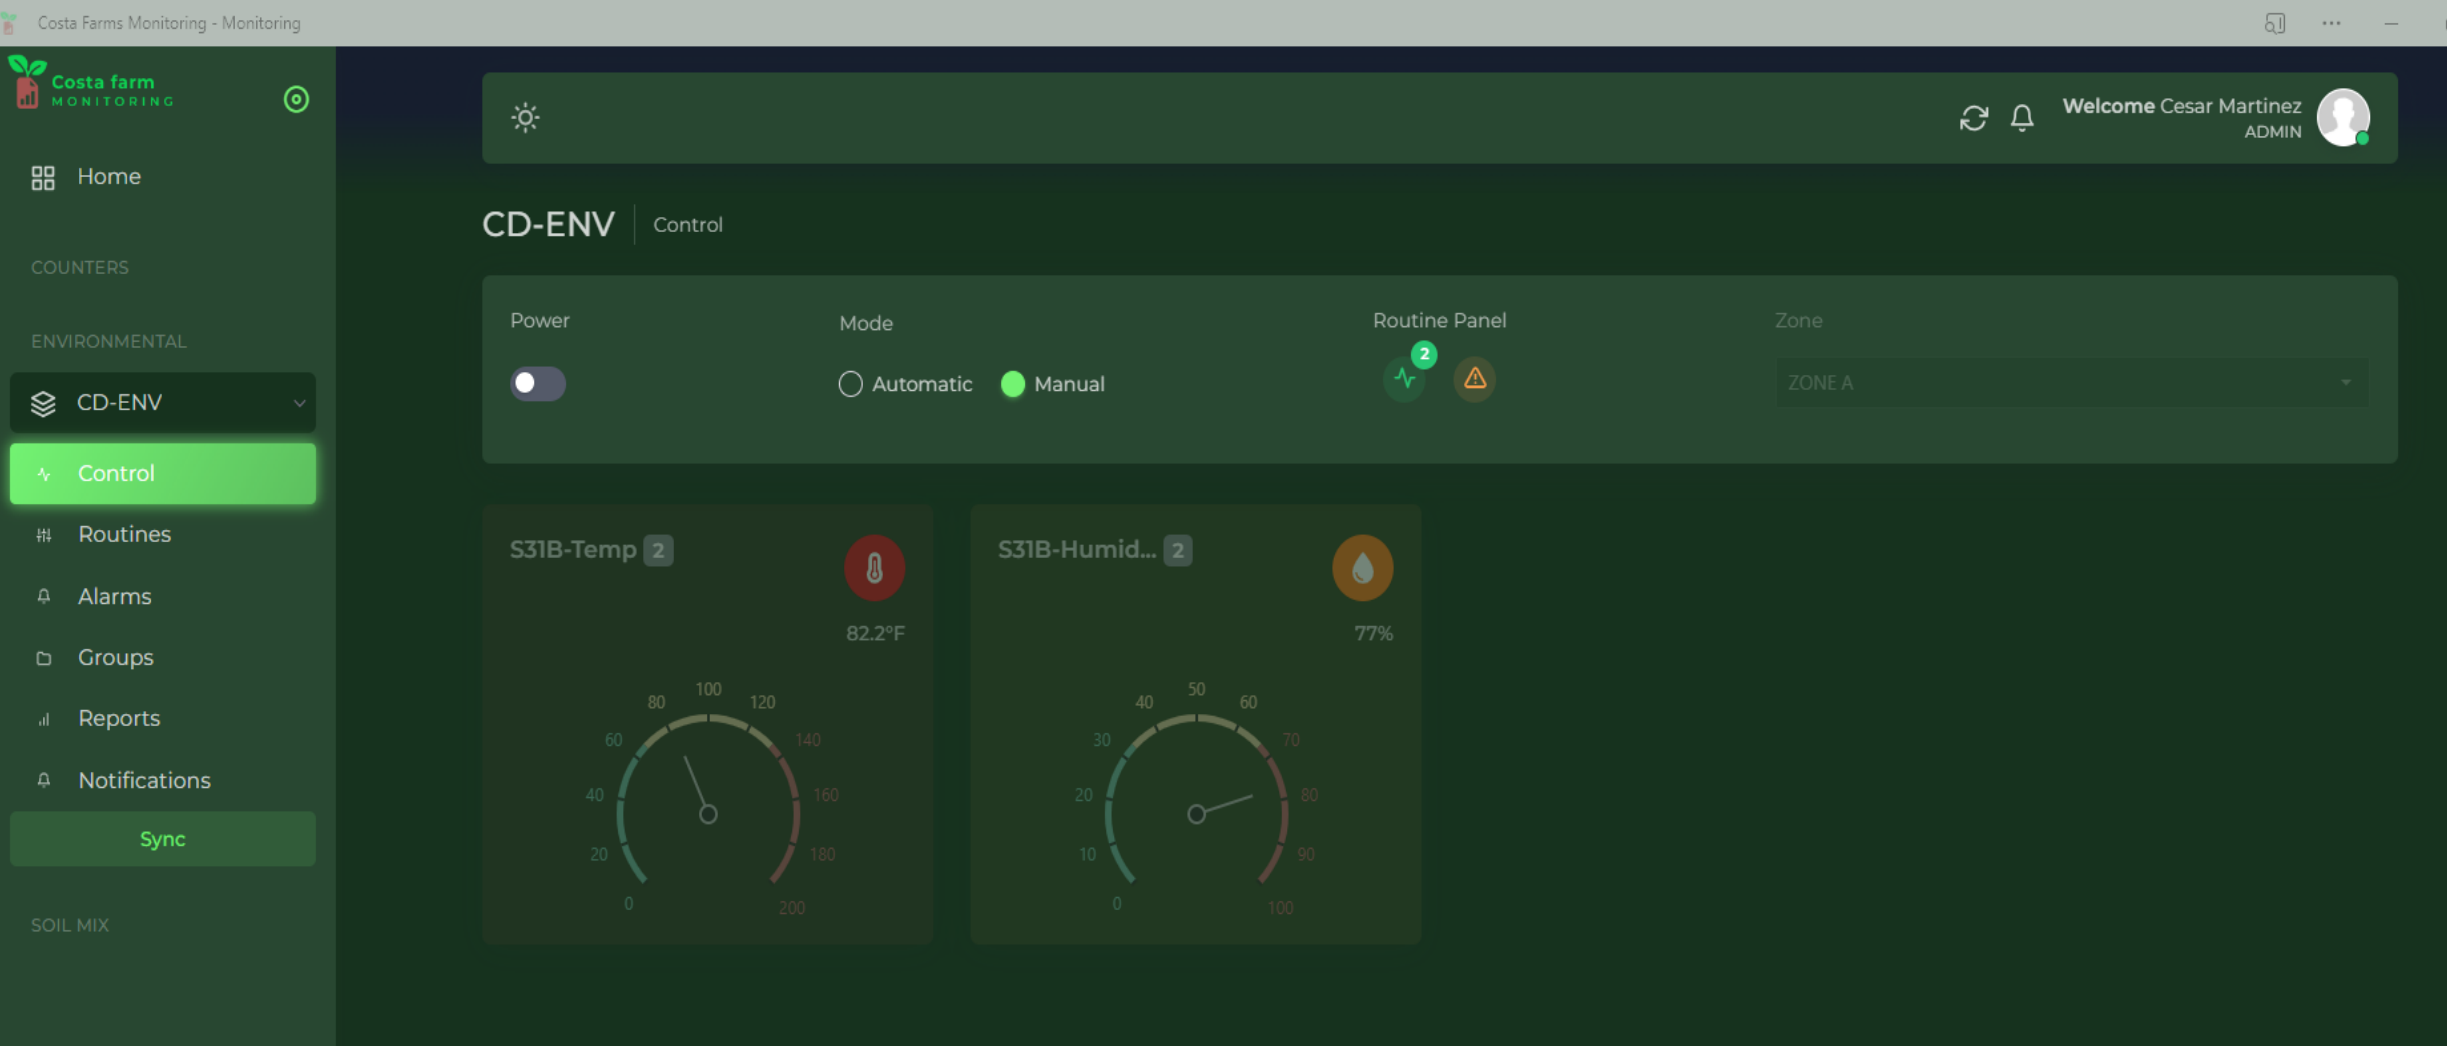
Costa Farms Monitoring - Monitoring

Costa farm
MONITORING

Home

COUNTERS

ENVIRONMENTAL

CD-ENV

Control

Routines

Alarms

Groups

Reports

Notifications

Sync

SOIL MIX

Welcome Cesar Martinez
ADMIN

CD-ENV | Control

Power

Mode

Automatic Manual

Routine Panel

2

Zone

ZONE A

S31B-Temp 2

82.2°F

0 20 40 60 80 100 120 140 160 180 200

S31B-Humid... 2

77%

0 10 20 30 40 50 60 70 80 90 100